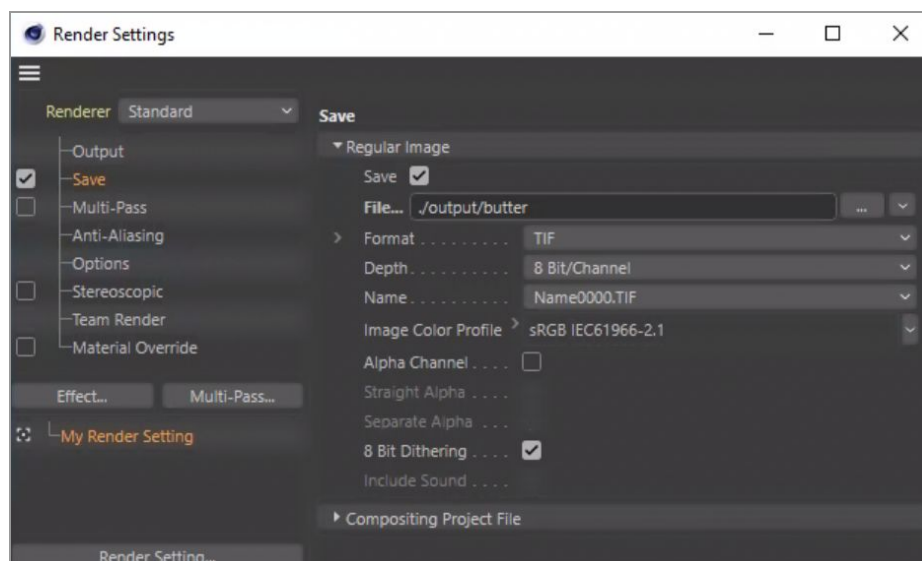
Render Settings

Renderer Standard

Output
Save
Multi-Pass
Anti-Aliasing
Options
Stereoscopic
Team Render
Material Override

Effect... Multi-Pass...

My Render Setting

Render Setting...

Save

▾ Regular Image

Save

File... ./output/butter

Format . . . . . . . . . TIF

Depth. . . . . . . . . . 8 Bit/Channel

Name. . . . . . . . . . Name0000.TIF

Image Color Profile sRGB IEC61966-2.1

Alpha Channel . . . .

Straight Alpha . . . .

Separate Alpha . . . .

8 Bit Dithering . . . .

Include Sound . . . .

▸ Compositing Project File